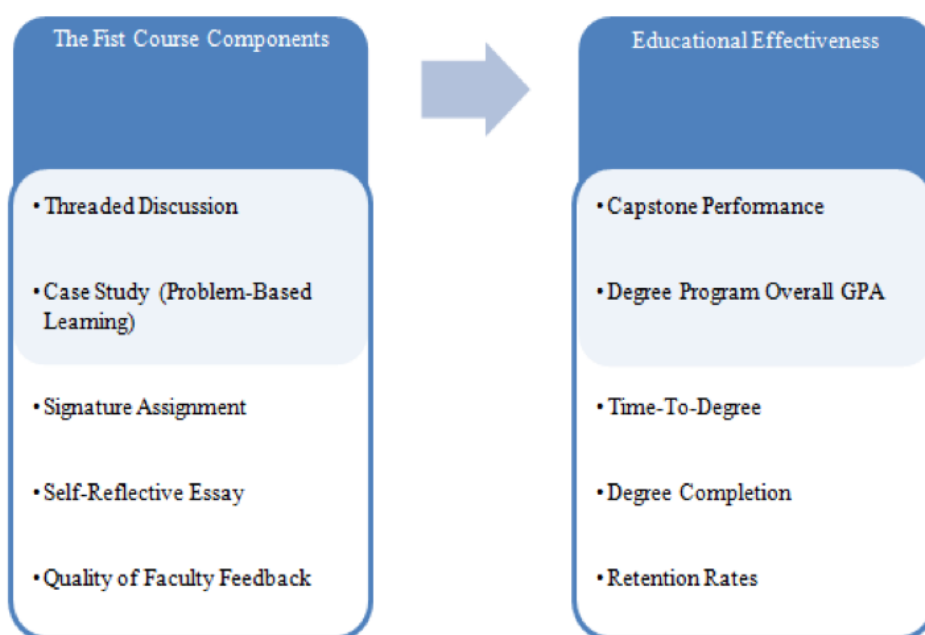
The Fist Course Components

• Threaded Discussion

• Case Study (Problem-Based Learning)

• Signature Assignment

• Self-Reflective Essay

• Quality of Faculty Feedback

Educational Effectiveness

• Capstone Performance

• Degree Program Overall GPA

• Time-To-Degree

• Degree Completion

• Retention Rates